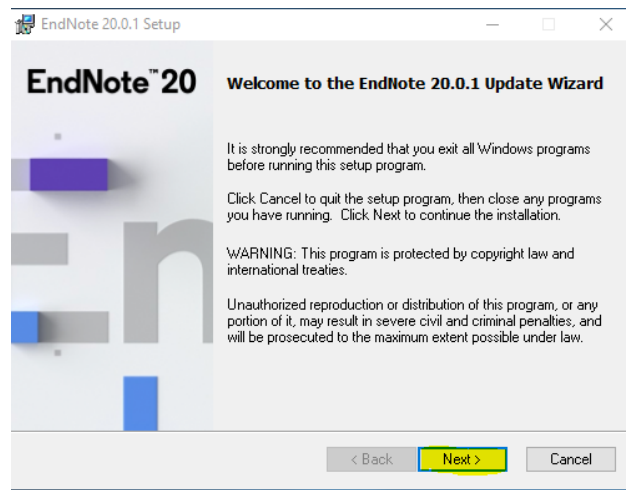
EndNote 20.0.1 Setup

EndNote™ 20

Welcome to the EndNote 20.0.1 Update Wizard

It is strongly recommended that you exit all Windows programs before running this setup program.

Click Cancel to quit the setup program, then close any programs you have running. Click Next to continue the installation.

WARNING: This program is protected by copyright law and international treaties.

Unauthorized reproduction or distribution of this program, or any portion of it, may result in severe civil and criminal penalties, and will be prosecuted to the maximum extent possible under law.

< Back
Next >
Cancel